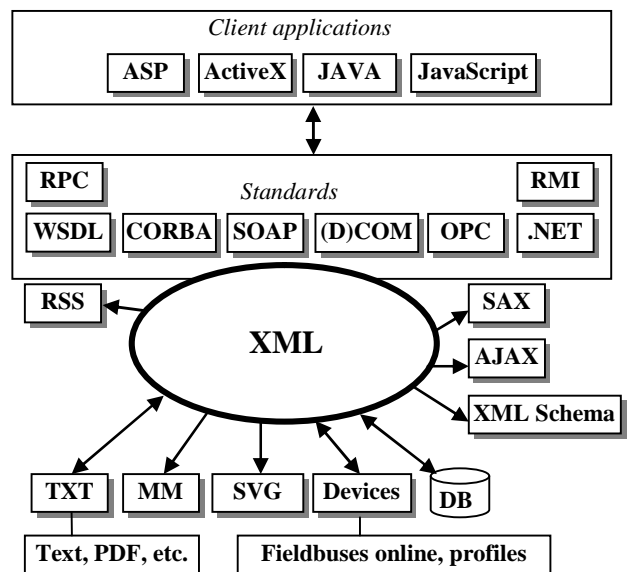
Client applications

ASP ActiveX JAVA JavaScript

RPC

Standards

RMI

WSDL CORBA SOAP (D)COM OPC .NET

RSS

XML

SAX

AJAX

XML Schema

TXT MM SVG Devices DB

Text, PDF, etc.

Fieldbuses online, profiles